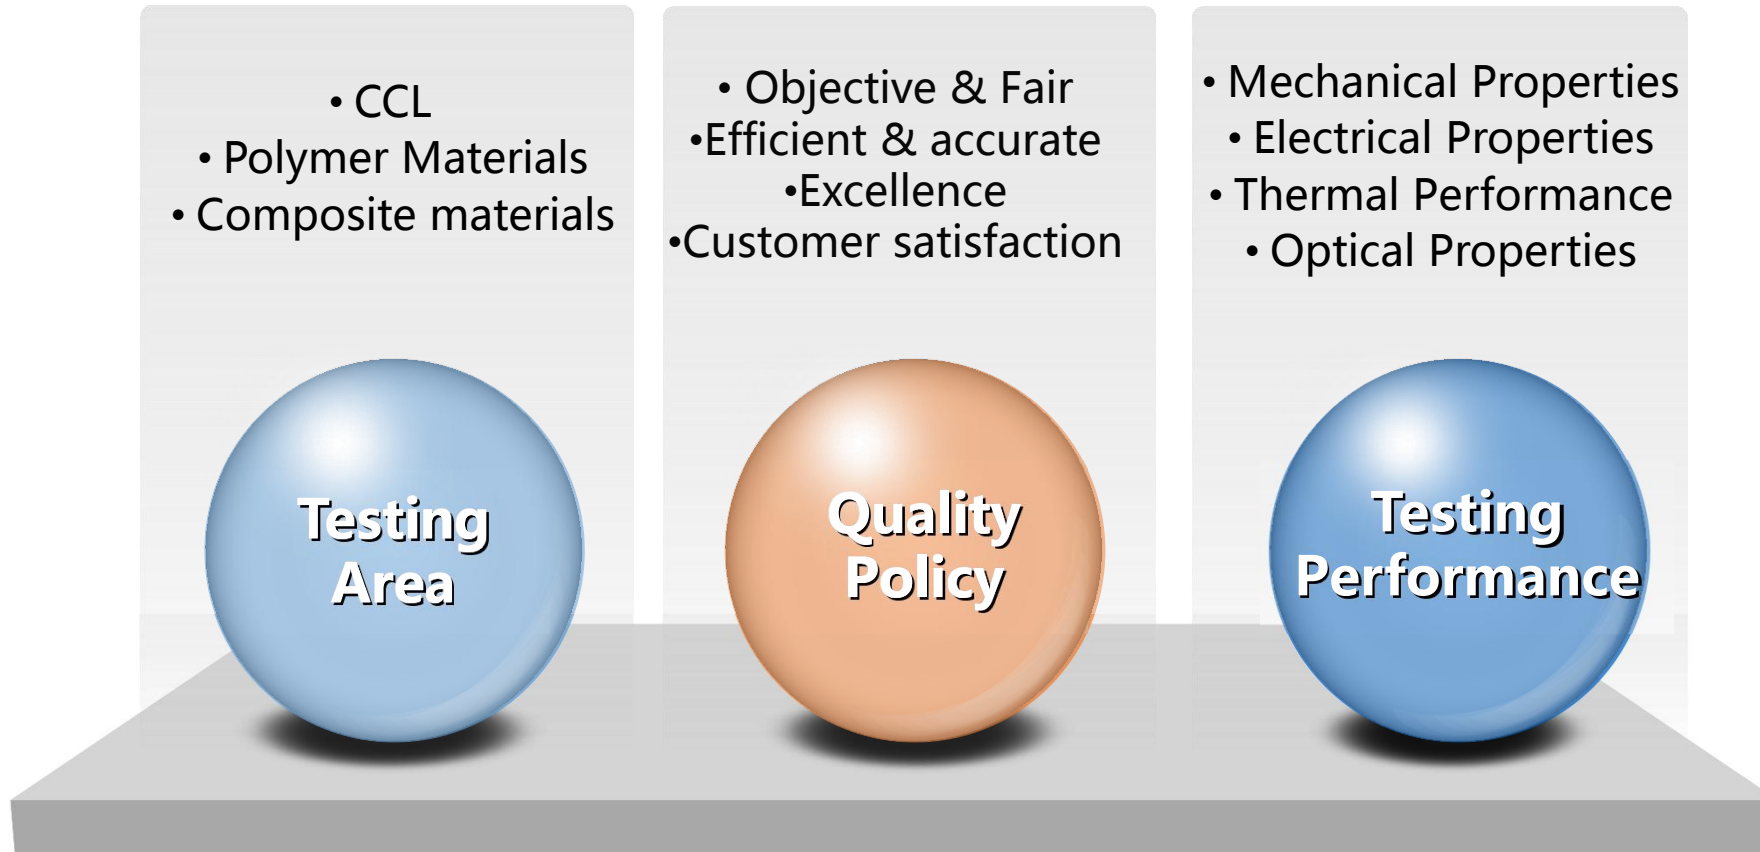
• CCL
• Polymer Materials
• Composite materials

Testing Area

• Objective & Fair
•Efficient & accurate
•Excellence
•Customer satisfaction

Quality Policy

• Mechanical Properties
• Electrical Properties
• Thermal Performance
• Optical Properties

Testing Performance